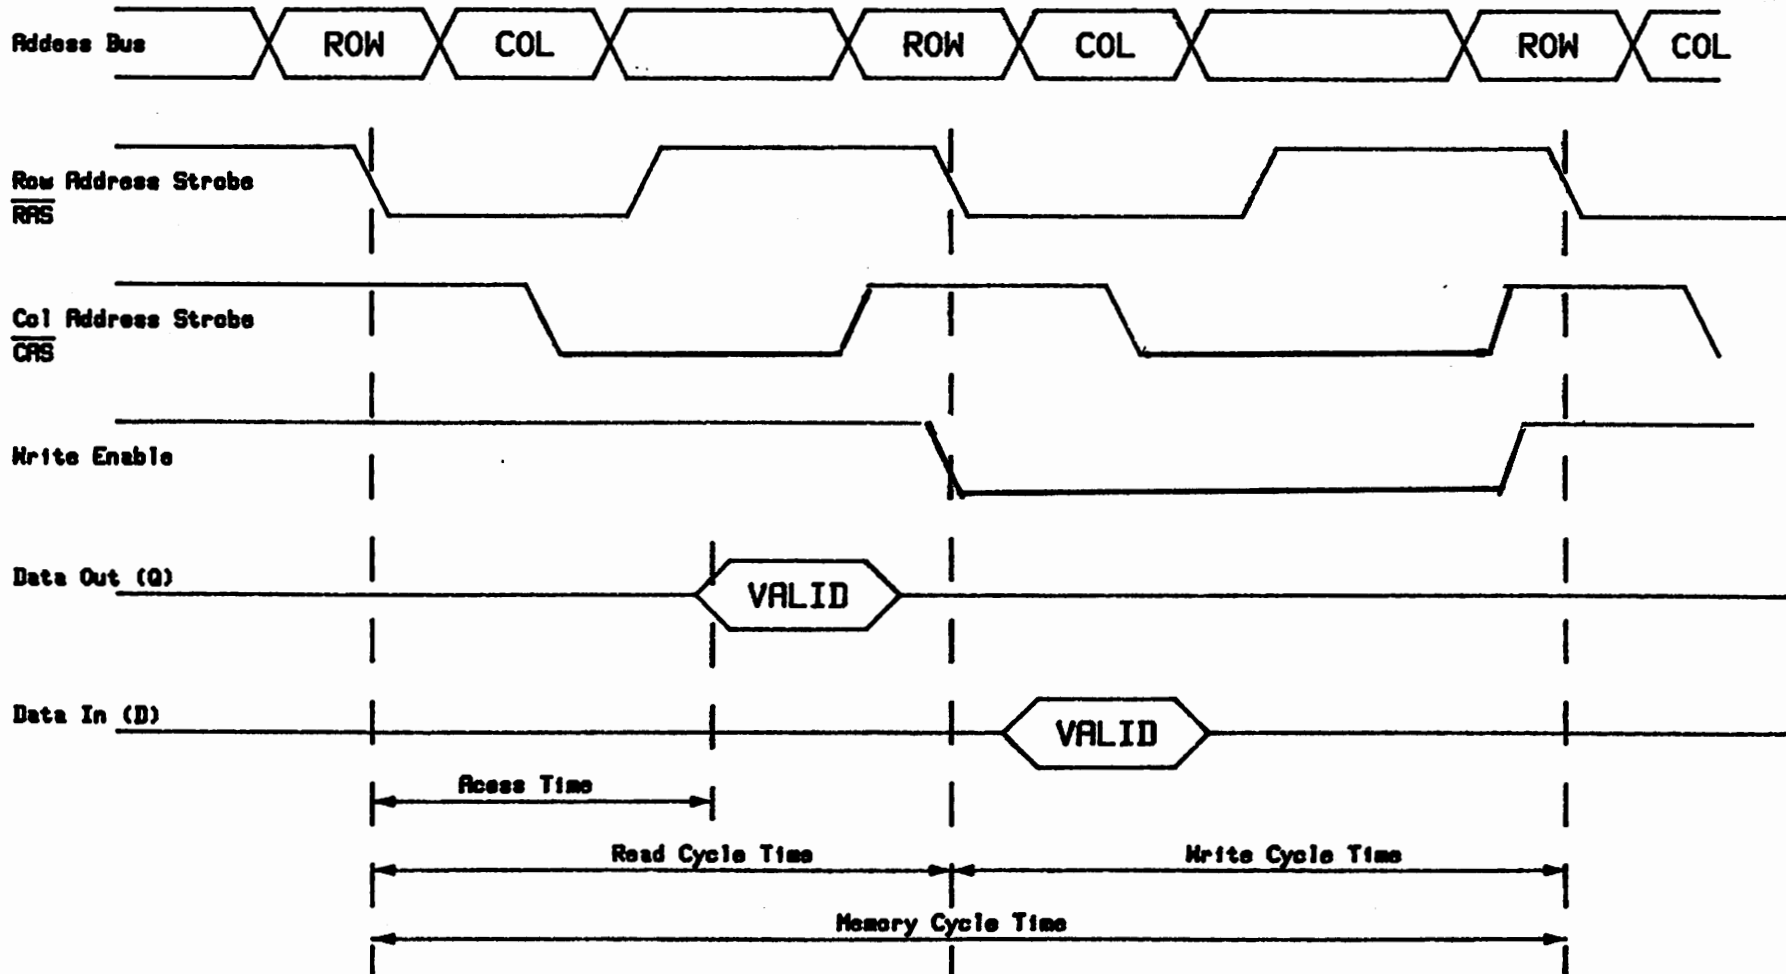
Addess Bus ROW COL ROW COL ROW COL

Row Address Strobe
$\overline{RAS}$

Col Address Strobe
$\overline{CAS}$

Write Enable

Data Out (Q) VALID

Data In (D) VALID

Acess Time

Read Cycle Time

Write Cycle Time

Memory Cycle Time